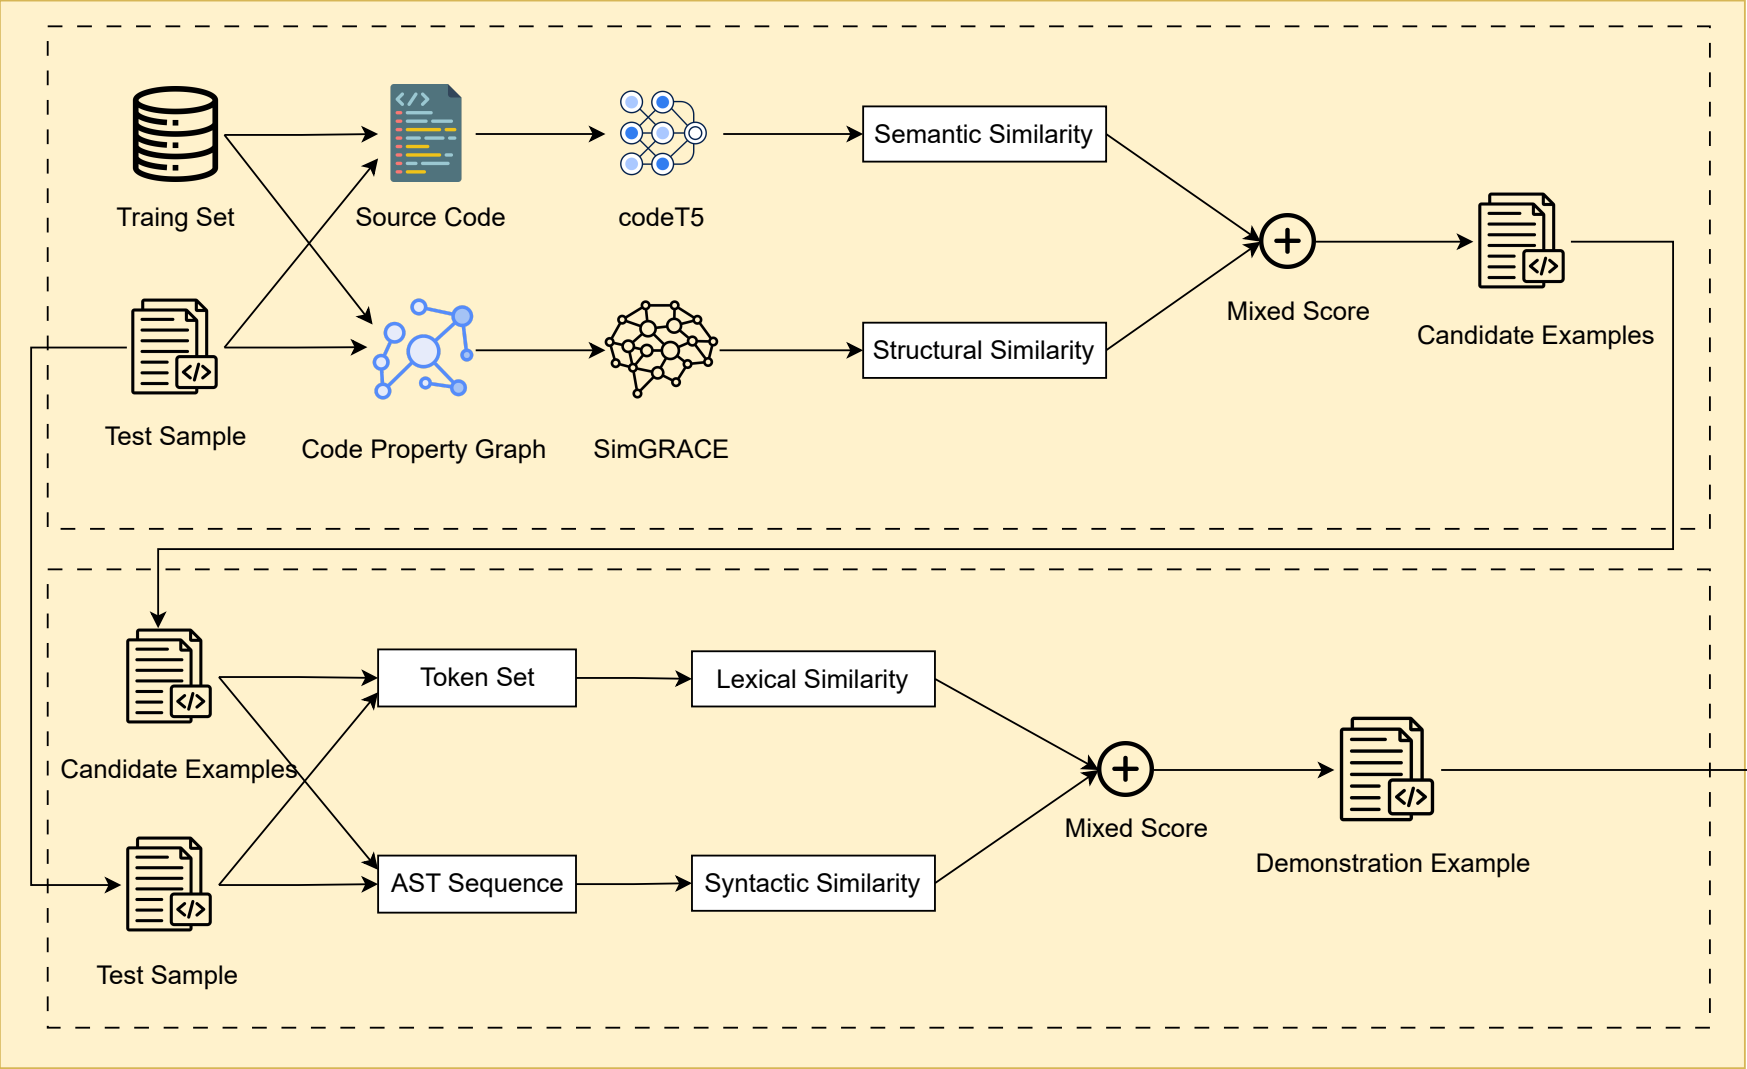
Traing Set
Source Code
codeT5
Semantic Similarity
Mixed Score
Candidate Examples
Test Sample
Code Property Graph
SimGRACE
Structural Similarity

Candidate Examples
Token Set
Lexical Similarity
Mixed Score
Demonstration Example
Test Sample
AST Sequence
Syntactic Similarity